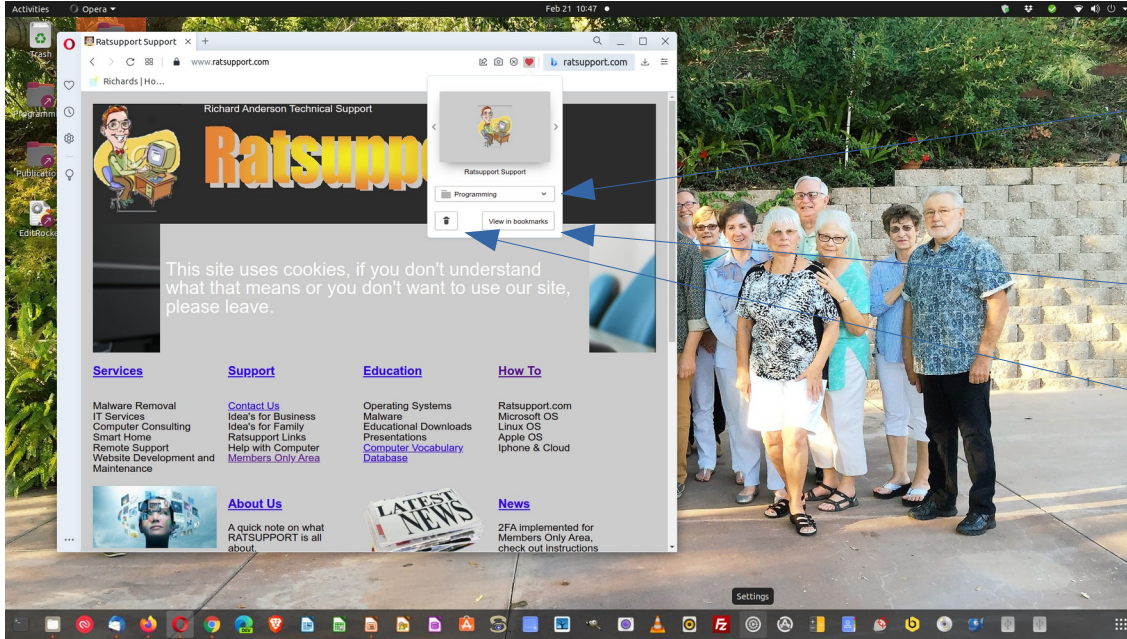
Activities Opera ▾ Feb 21 10:47 ●

Trash
Programm
Publication
EditRocke

Ratsupport Support × +

www.ratsupport.com

ratsupport.com

Richards | Ho...

Richard Anderson Technical Support

Ratsupport

Ratsupport Support

Programming

View in bookmarks

This site uses cookies, if you don't understand what that means or you don't want to use our site, please leave.

Services

Malware Removal
IT Services
Computer Consulting
Smart Home
Remote Support
Website Development and Maintenance

Support

Contact Us
Idea's for Business
Idea's for Family
Ratsupport Links
Help with Computer
Members Only Area

Education

Operating Systems
Malware
Educational Downloads
Presentations
Computer Vocabulary Database

How To

Ratsupport.com
Microsoft OS
Linux OS
Apple OS
Iphone & Cloud

About Us

A quick note on what RATSUPPORT is all about.

LATEST NEWS

News

2FA implemented for Members Only Area, check out instructions

Settings